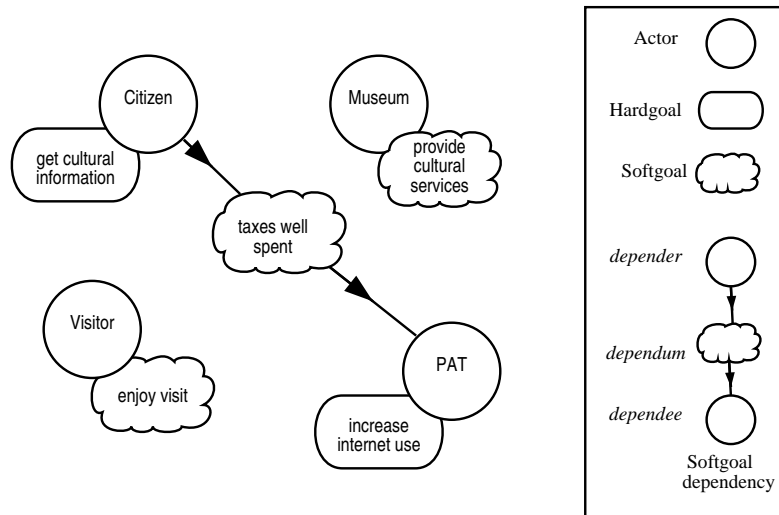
Citizen

get cultural information

Museum

provide cultural services

taxes well spent

Visitor

enjoy visit

PAT

increase internet use

Actor

Hardgoal

Softgoal

*depender*

*dependum*

*dependee*

Softgoal dependency